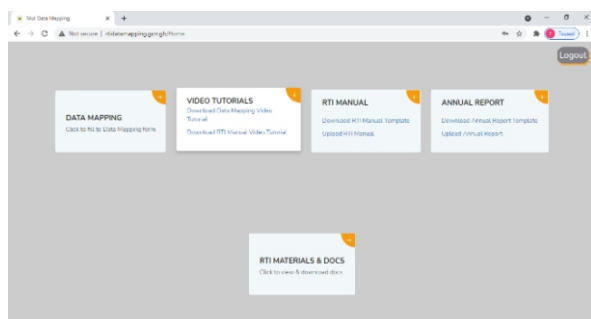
Moi Data Mapping

Not secure | rtidatamapping.gov.gh/home

Paused

Logout

DATA MAPPING
Click to fill to Data Mapping form

VIDEO TUTORIALS
Download Data Mapping Video Tutorial
Download RTI Manual Video Tutorial

RTI MANUAL
Download RTI Manual Template
Upload RTI Manual

ANNUAL REPORT
Download Annual Report Template
Upload Annual Report

RTI MATERIALS & DOCS
Click to view & download docs